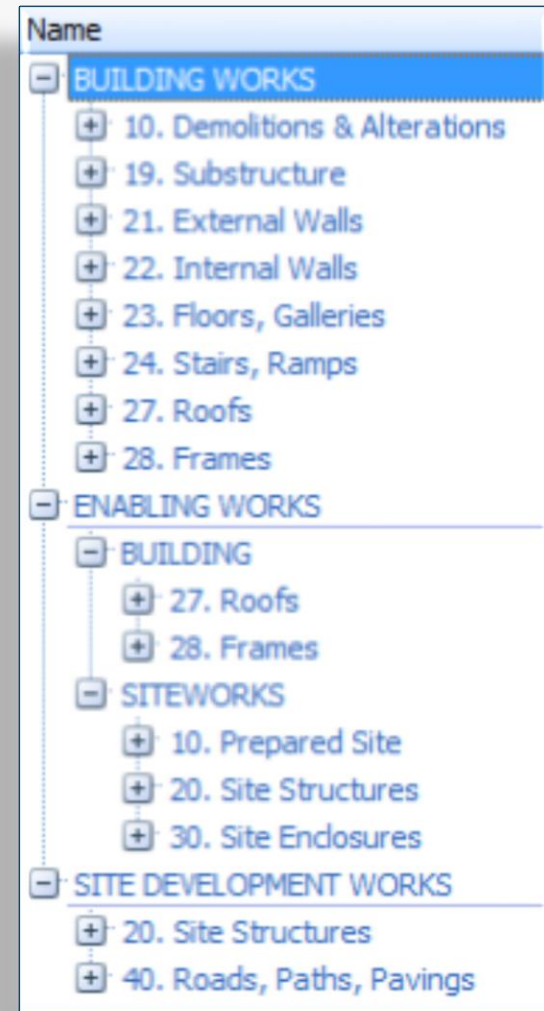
Name

BUILDING WORKS
10. Demolitions & Alterations
19. Substructure
21. External Walls
22. Internal Walls
23. Floors, Galleries
24. Stairs, Ramps
27. Roofs
28. Frames
ENABLING WORKS
BUILDING
27. Roofs
28. Frames
SITEWORKS
10. Prepared Site
20. Site Structures
30. Site Enclosures
SITE DEVELOPMENT WORKS
20. Site Structures
40. Roads, Paths, Pavings